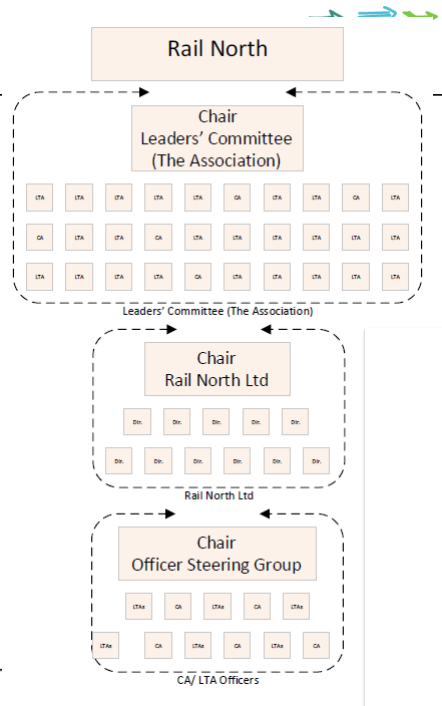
Rail North

Chair
Leaders' Committee
(The Association)

LTA LTA LTA LTA LTA CA LTA LTA CA LTA
CA LTA LTA CA LTA LTA LTA LTA LTA LTA
LTA LTA LTA LTA CA LTA LTA LTA LTA LTA

Leaders' Committee (The Association)

Chair
Rail North Ltd

Dir. Dir. Dir. Dir. Dir.
Dir. Dir. Dir. Dir. Dir. Dir.

Rail North Ltd

Chair
Officer Steering Group

LTAs CA LTAs CA LTAs
LTAs CA LTAs CA LTAs CA

CA/ LTA Officers